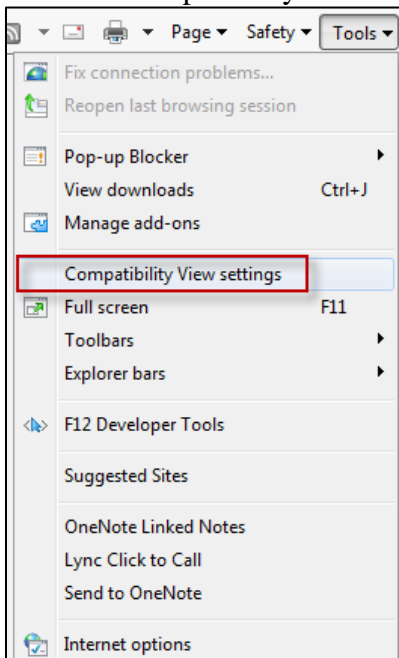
Page ▾ Safety ▾ Tools ▾

Fix connection problems...
Reopen last browsing session

Pop-up Blocker
View downloads Ctrl+J
Manage add-ons

Compatibility View settings
Full screen F11
Toolbars
Explorer bars

F12 Developer Tools

Suggested Sites

OneNote Linked Notes
Lync Click to Call
Send to OneNote

Internet options